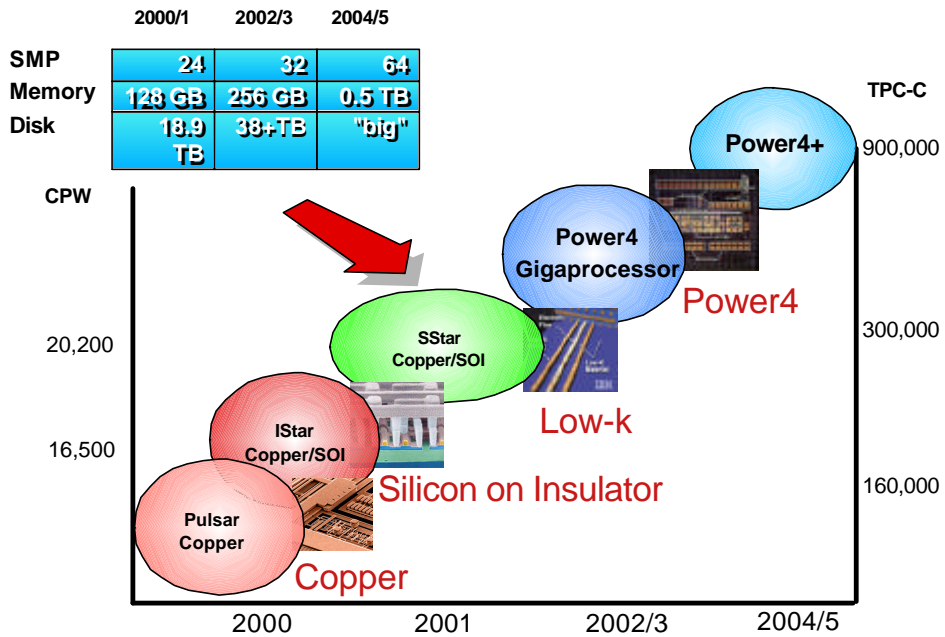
|  | 2000/1 | 2002/3 | 2004/5 |
|---|---|---|---|
| SMP | 24 | 32 | 64 |
| Memory | 128 GB | 256 GB | 0.5 TB |
| Disk | 18.9 TB | 38+TB | "big" |

TPC-C

CPW

Power4+

900,000

Power4 Gigaprocessor

Power4

SStar Copper/SOI

20,200

300,000

Low-k

IStar Copper/SOI

16,500

Silicon on Insulator

160,000

Pulsar Copper

Copper

2000

2001

2002/3

2004/5